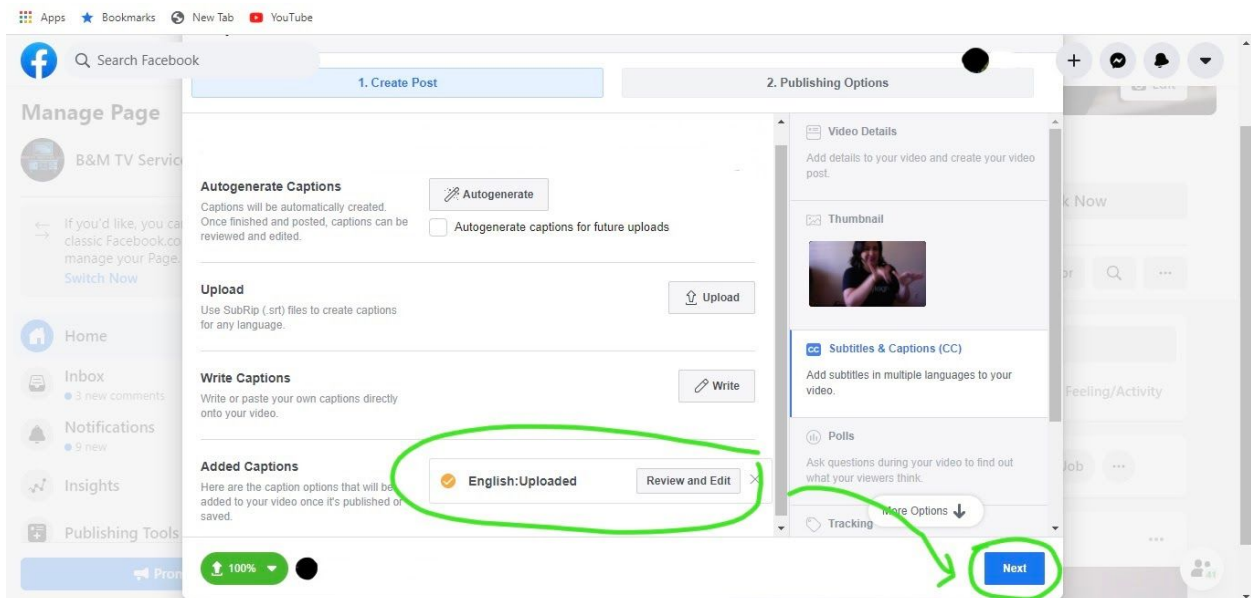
Apps Bookmarks New Tab YouTube

Search Facebook

Manage Page

B&M TV Servic

If you'd like, you ca classic Facebook.co manage your Page. Switch Now

Home

Inbox
3 new comments

Notifications
9 new

Insights

Publishing Tools

Pro

1. Create Post

2. Publishing Options

Autogenerate Captions
Captions will be automatically created. Once finished and posted, captions can be reviewed and edited.

Autogenerate

Autogenerate captions for future uploads

Upload
Use SubRip (.srt) files to create captions for any language.

Upload

Write Captions
Write or paste your own captions directly onto your video.

Write

Added Captions
Here are the caption options that will be added to your video once it's published or saved.

English:Uploaded

Review and Edit

Video Details
Add details to your video and create your video post.

Thumbnail

Subtitles & Captions (CC)
Add subtitles in multiple languages to your video.

Polls
Ask questions during your video to find out what your viewers think.

More Options

Tracking

100%

Next

k Now

Feeling/Activity

Job